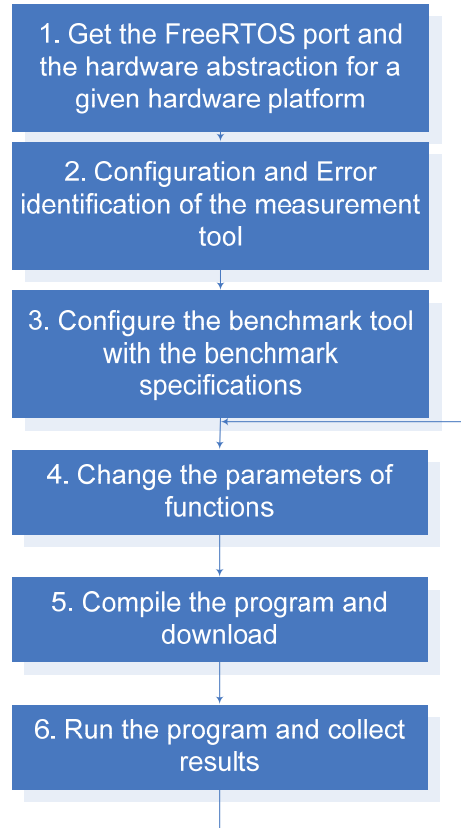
1. Get the FreeRTOS port and the hardware abstraction for a given hardware platform

2. Configuration and Error identification of the measurement tool

3. Configure the benchmark tool with the benchmark specifications

4. Change the parameters of functions

5. Compile the program and download

6. Run the program and collect results